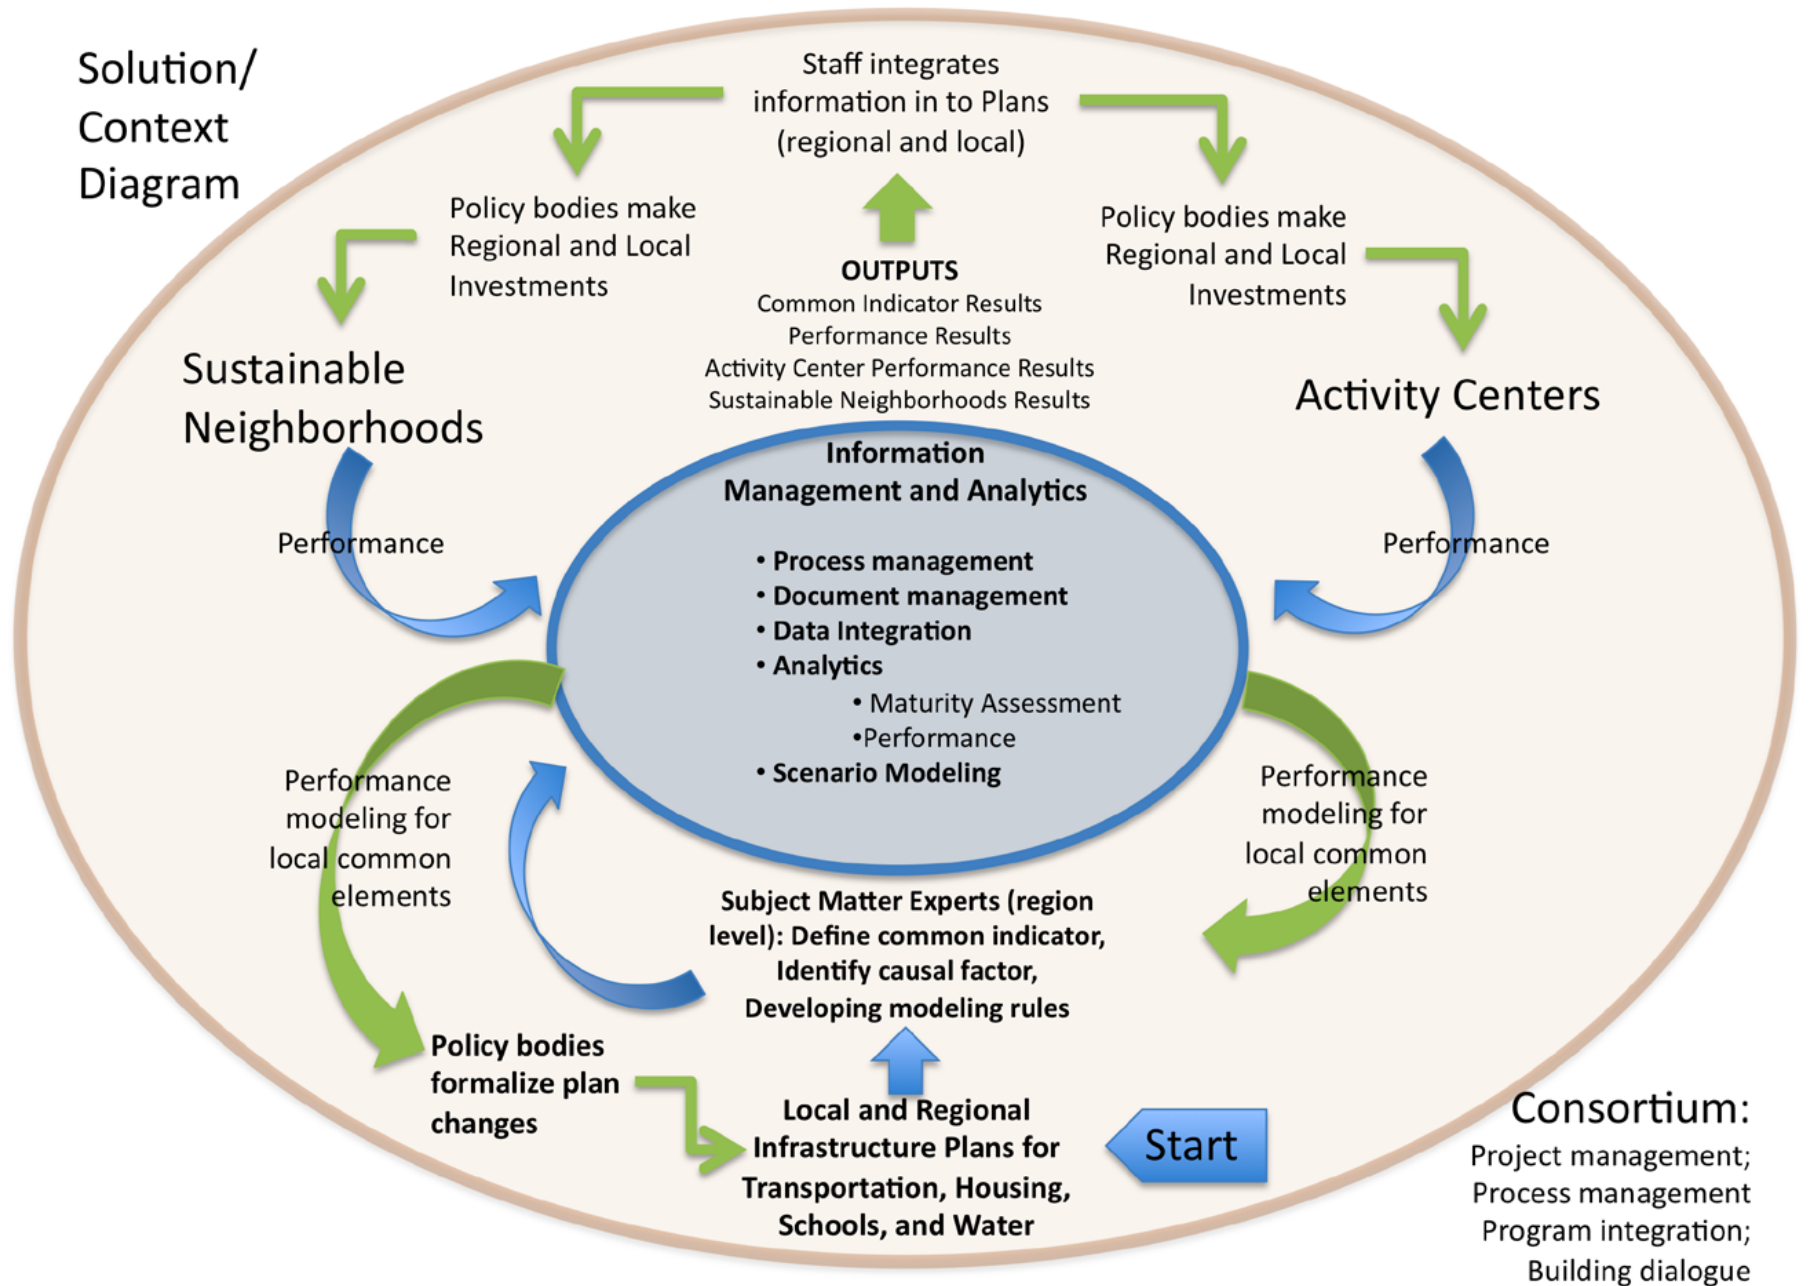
Solution/ Context Diagram

Staff integrates information in to Plans (regional and local)

Policy bodies make Regional and Local Investments

Policy bodies make Regional and Local Investments

OUTPUTS
Common Indicator Results
Performance Results
Activity Center Performance Results
Sustainable Neighborhoods Results

Sustainable Neighborhoods

Activity Centers

Performance

Performance

Information Management and Analytics

• Process management
• Document management
• Data Integration
• Analytics
• Maturity Assessment
•Performance
• Scenario Modeling

Performance modeling for local common elements

Performance modeling for local common elements

Subject Matter Experts (region level): Define common indicator, Identify causal factor, Developing modeling rules

Policy bodies formalize plan changes

Local and Regional Infrastructure Plans for Transportation, Housing, Schools, and Water

Start

Consortium:
Project management;
Process management
Program integration;
Building dialogue